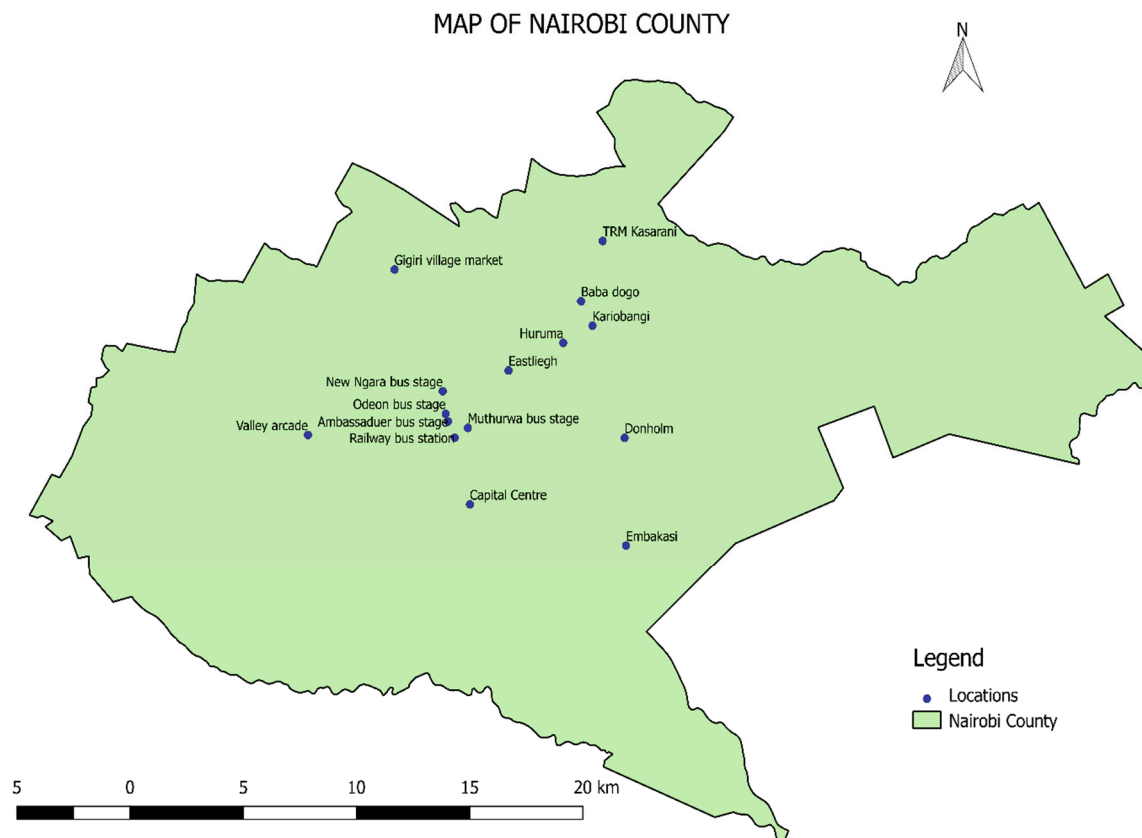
MAP OF NAIROBI COUNTY

N

TRM Kasarani
Gigiri village market
Baba dogo
Kariobangi
Huruma
Eastliegh
New Ngara bus stage
Odeon bus stage
Ambassaduer bus stage
Valley arcade
Muthurwa bus stage
Railway bus station
Donholm
Capital Centre
Embakasi

Legend
Locations
Nairobi County

5 0 5 10 15 20 km